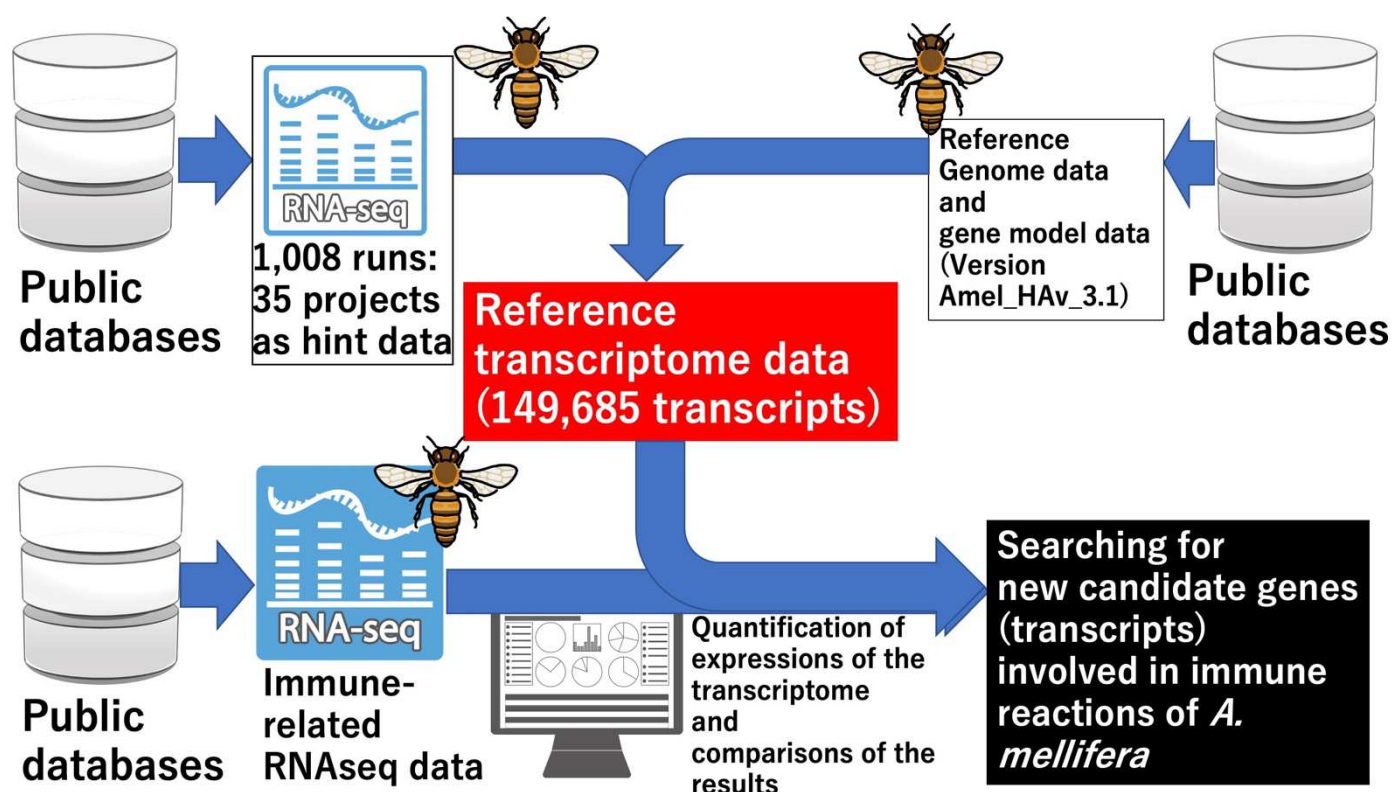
Public databases

RNA-seq

1,008 runs: 35 projects as hint data

Reference Genome data and gene model data (Version Amel_HAv_3.1)

Public databases

Reference transcriptome data (149,685 transcripts)

Public databases

RNA-seq

Immune-related RNAseq data

Quantification of expressions of the transcriptome and comparisons of the results

Searching for new candidate genes (transcripts) involved in immune reactions of *A. mellifera*